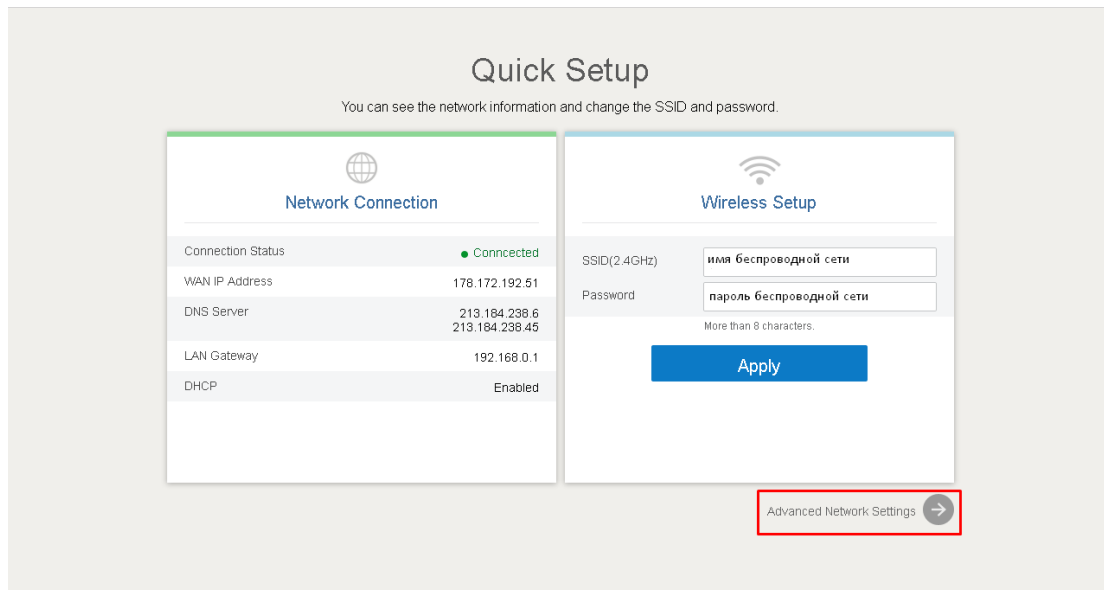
Quick Setup

You can see the network information and change the SSID and password.

Network Connection

| Connection Status | Conncected |
|---|---|
| WAN IP Address | 178.172.192.51 |
| DNS Server | 213.184.238.6 213.184.238.45 |
| LAN Gateway | 192.168.0.1 |
| DHCP | Enabled |

Wireless Setup

SSID(2.4GHz) имя беспроводной сети

Password пароль беспроводной сети

More than 8 characters.

Apply

Advanced Network Settings